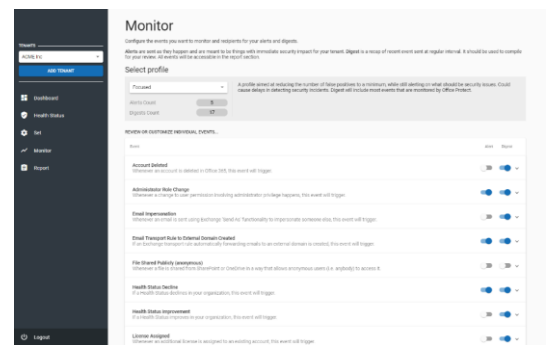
TENANTS

ACME Inc

ADD TENANT

Dashboard

Health Status

Set

Monitor

Report

Logout

Monitor

Configure the events you want to monitor and recipients for your alerts and digests.

Alerts are sent as they happen and are meant to be things with immediate security impact for your tenant. Digest is a recap of recent event sent at regular interval. It should be used to compile for your review. All events will be accessible in the report section.

Select profile

Focused

A profile aimed at reducing the number of false positives to a minimum, while still alerting on what should be security issues. Could cause delays in detecting security incidents. Digest will include most events that are monitored by Office Protect.

Alerts Count 8

Digests Count 17

REVIEW OR CUSTOMIZE INDIVIDUAL EVENTS...

Event Alert Digest

Account Deleted
Whenever an account is deleted in Office 365, this event will trigger.

Administrator Role Change
Whenever a change to user permission involving administrator privilege happens, this event will trigger.

Email Impersonation
Whenever an email is sent using Exchange 'Send As' functionality to impersonate someone else, this event will trigger.

Email Transport Rule to External Domain Created
If an Exchange transport rule automatically forwarding emails to an external domain is created, this event will trigger.

File Shared Publicly (anonymous)
Whenever a file is shared from SharePoint or OneDrive in a way that allows anonymous users (i.e. anybody) to access it.

Health Status Decline
If a Health Status declines in your organization, this event will trigger.

Health Status Improvement
If a Health Status improves in your organization, this event will trigger.

License Assigned
Whenever an additional license is assigned to an existing account, this event will trigger.